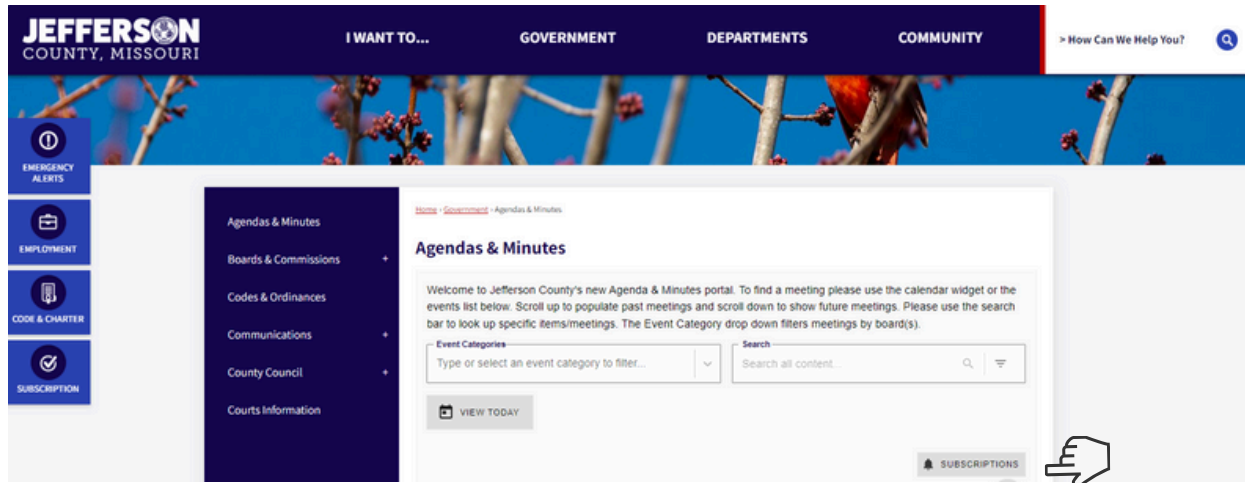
JEFFERSON
COUNTY, MISSOURI

I WANT TO...
GOVERNMENT
DEPARTMENTS
COMMUNITY
> How Can We Help You?

EMERGENCY ALERTS
EMPLOYMENT
CODE & CHARTER
SUBSCRIPTION

Agendas & Minutes
Boards & Commissions +
Codes & Ordinances
Communications +
County Council +
Courts Information

Home › Government › Agendas & Minutes

Agendas & Minutes

Welcome to Jefferson County's new Agenda & Minutes portal. To find a meeting please use the calendar widget or the events list below. Scroll up to populate past meetings and scroll down to show future meetings. Please use the search bar to look up specific items/meetings. The Event Category drop down filters meetings by board(s).

Event Categories
Type or select an event category to filter...

Search
Search all content...

VIEW TODAY

SUBSCRIPTIONS